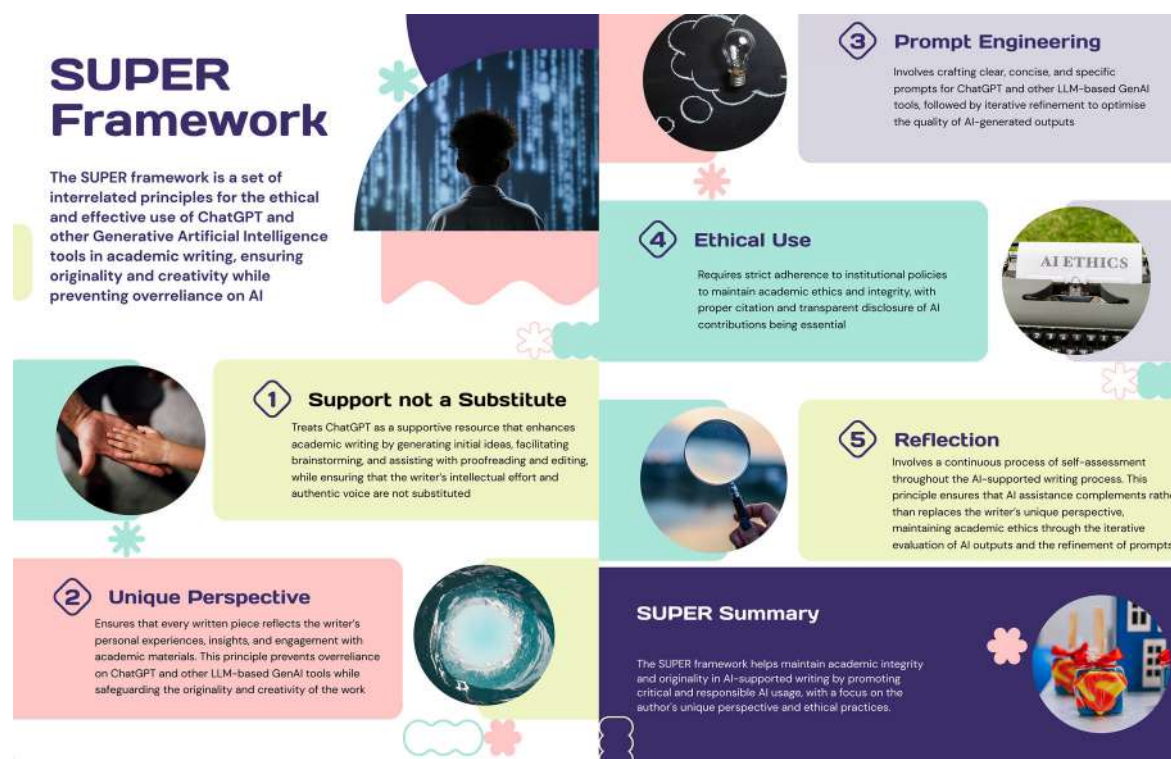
SUPER Framework

The SUPER framework is a set of interrelated principles for the ethical and effective use of ChatGPT and other Generative Artificial Intelligence tools in academic writing, ensuring originality and creativity while preventing overreliance on AI

3 Prompt Engineering

Involves crafting clear, concise, and specific prompts for ChatGPT and other LLM-based GenAI tools, followed by iterative refinement to optimise the quality of AI-generated outputs

4 Ethical Use

Requires strict adherence to institutional policies to maintain academic ethics and integrity, with proper citation and transparent disclosure of AI contributions being essential

AI ETHICS

1 Support not a Substitute

Treats ChatGPT as a supportive resource that enhances academic writing by generating initial ideas, facilitating brainstorming, and assisting with proofreading and editing, while ensuring that the writer's intellectual effort and authentic voice are not substituted

5 Reflection

Involves a continuous process of self-assessment throughout the AI-supported writing process. This principle ensures that AI assistance complements rath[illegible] than replaces the writer's unique perspective, maintaining academic ethics through the iterative evaluation of AI outputs and the refinement of prompt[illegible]

2 Unique Perspective

Ensures that every written piece reflects the writer's personal experiences, insights, and engagement with academic materials. This principle prevents overreliance on ChatGPT and other LLM-based GenAI tools while safeguarding the originality and creativity of the work

SUPER Summary

The SUPER framework helps maintain academic integrity and originality in AI-supported writing by promoting critical and responsible AI usage, with a focus on the author's unique perspective and ethical practices.